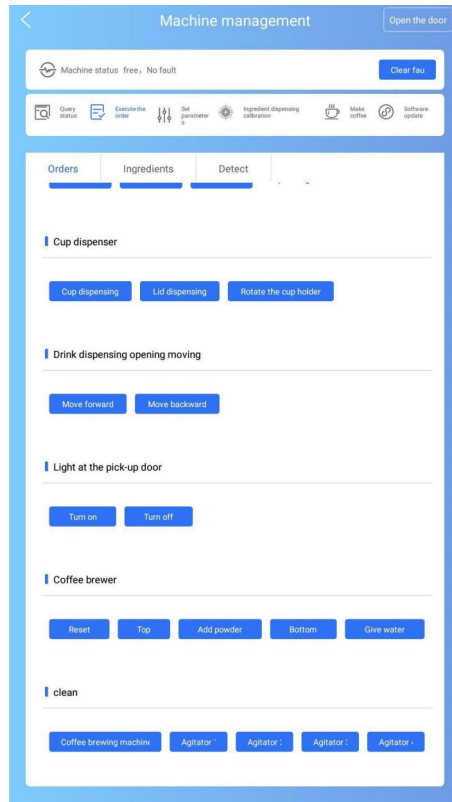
Machine management

Open the door

Machine status free, No fault

Clear fau

Query status

Execute the order

Set parameter s

Ingredient dispensing calibration

Make coffee

Software update

Orders

Ingredients

Detect

Cup dispenser

Cup dispensing

Lid dispensing

Rotate the cup holder

Drink dispensing opening moving

Move forward

Move backward

Light at the pick-up door

Turn on

Turn off

Coffee brewer

Reset

Top

Add powder

Bottom

Give water

clean

Coffee brewing machin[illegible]

Agitator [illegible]

Agitator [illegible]

Agitator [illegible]

Agitator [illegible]